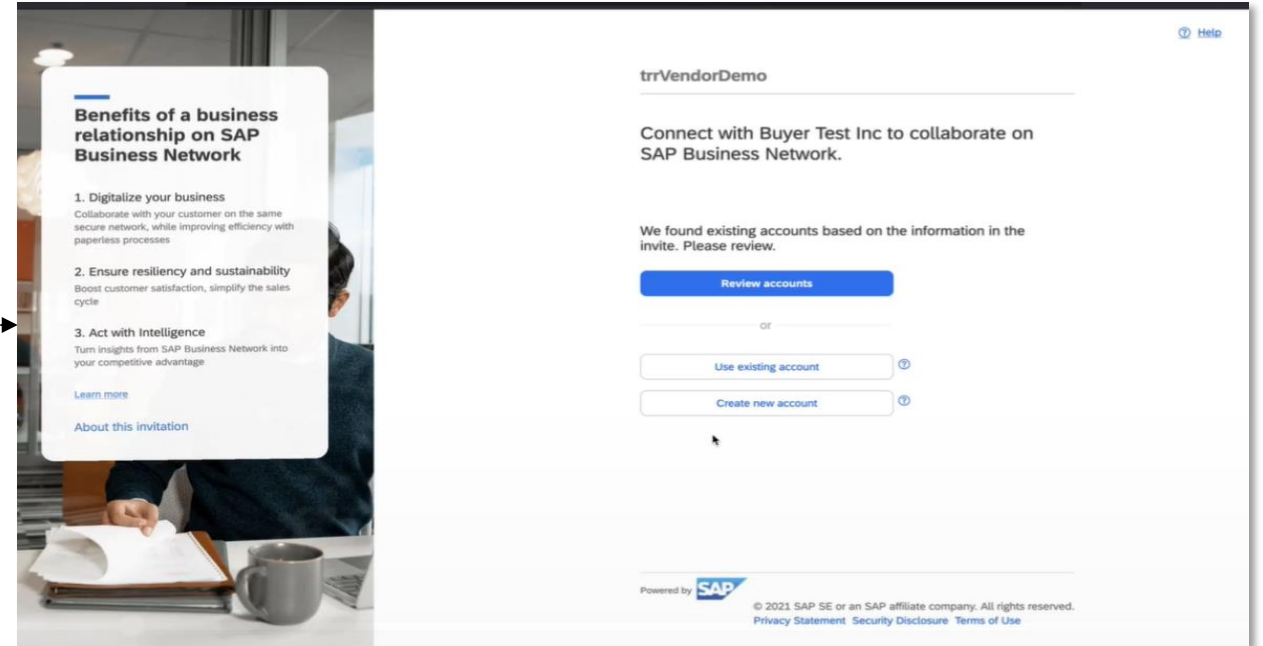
Benefits of a business relationship on SAP Business Network

1. Digitalize your business
Collaborate with your customer on the same secure network, while improving efficiency with paperless processes

2. Ensure resiliency and sustainability
Boost customer satisfaction, simplify the sales cycle

3. Act with Intelligence
Turn insights from SAP Business Network into your competitive advantage

Learn more

About this invitation

Help

trrVendorDemo

Connect with Buyer Test Inc to collaborate on SAP Business Network.

We found existing accounts based on the information in the invite. Please review.

Review accounts

or

Use existing account

Create new account

Powered by SAP

© 2021 SAP SE or an SAP affiliate company. All rights reserved.
Privacy Statement Security Disclosure Terms of Use